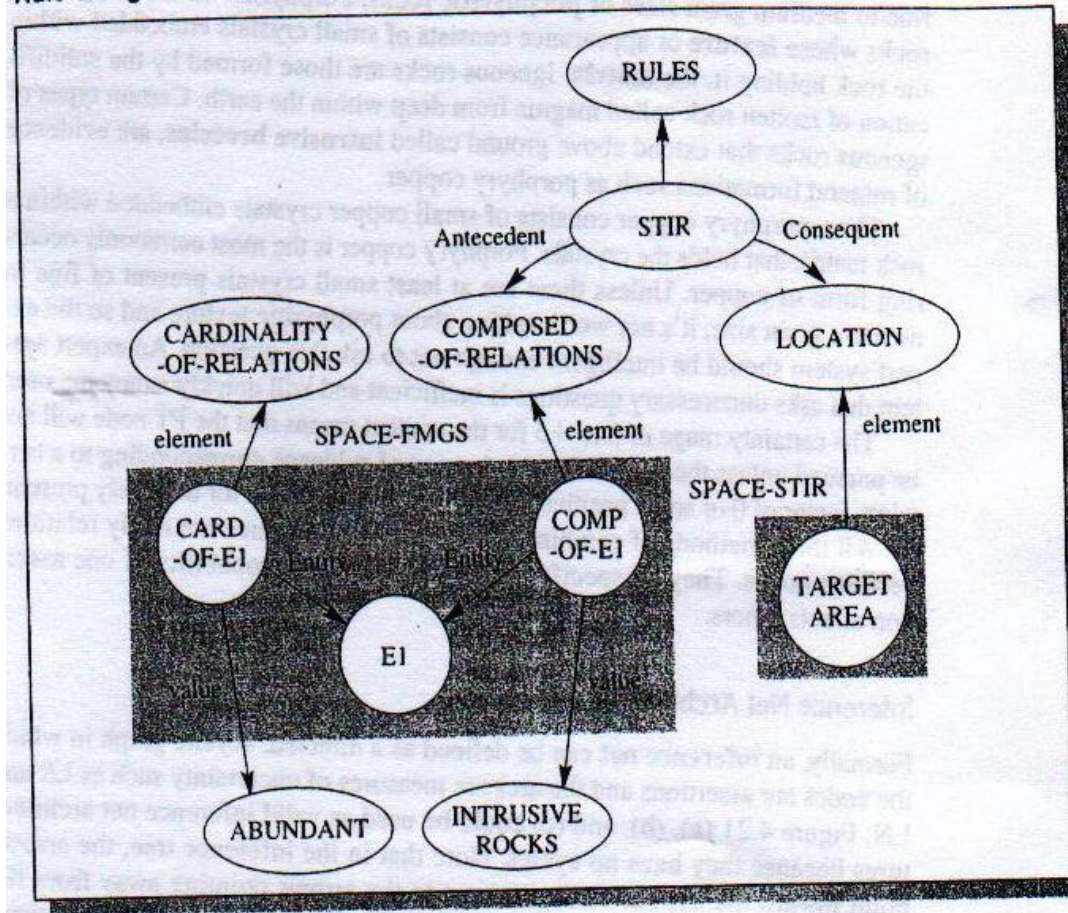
RULES

STIR

Antecedent

Consequent

CARDINALITY
-OF-RELATIONS

COMPOSED
-OF-RELATIONS

LOCATION

element

SPACE-FMGS

element

element

SPACE-STIR

CARD
-OF-E1

Entity

Entity

COMP
-OF-E1

TARGET
AREA

E1

value

value

ABUNDANT

INTRUSIVE
ROCKS